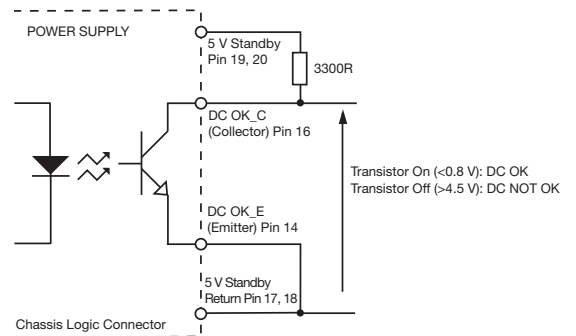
POWER SUPPLY

5 V Standby
Pin 19, 20

3300R

DC OK_C
(Collector) Pin 16

Transistor On (<0.8 V): DC OK
Transistor Off (>4.5 V): DC NOT OK

DC OK_E
(Emitter) Pin 14

5 V Standby
Return Pin 17, 18

Chassis Logic Connector